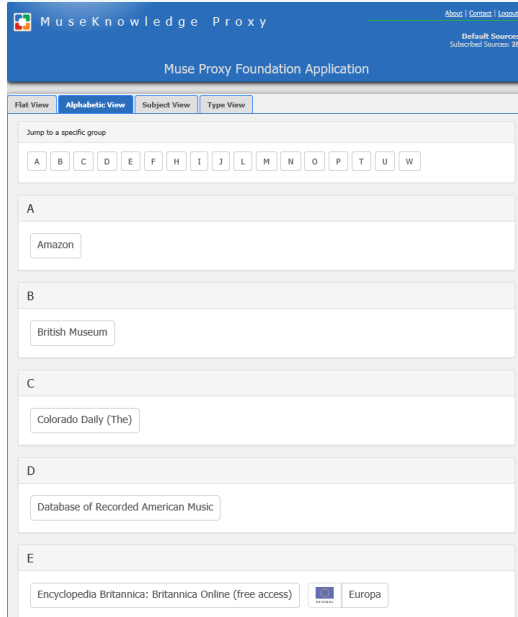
MuseKnowledge Proxy

About | Contact | Logout

Default Sources
Subscribed Sources: 28

Muse Proxy Foundation Application

Flat View | Alphabetic View | Subject View | Type View

Jump to a specific group

A B C D E F H I J L M N O P T U W

A

Amazon

B

British Museum

C

Colorado Daily (The)

D

Database of Recorded American Music

E

Encyclopedia Britannica: Britannica Online (free access)

Europa